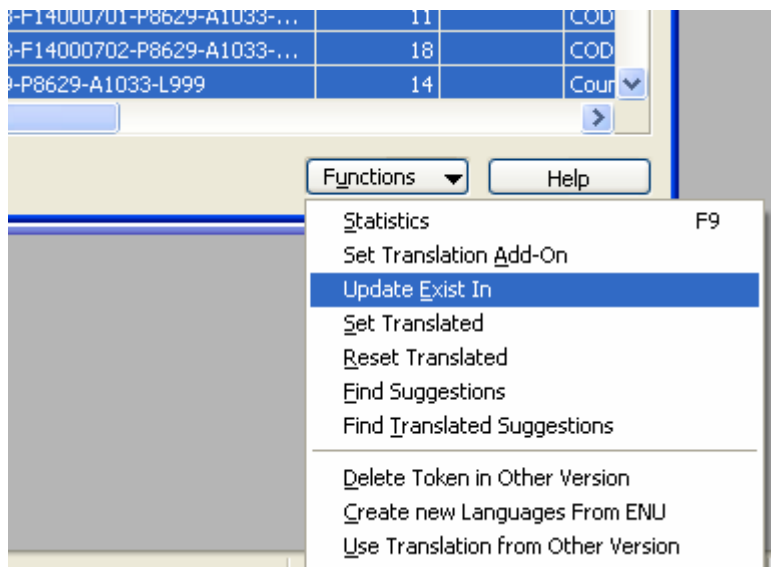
| 3-F14000701-P8629-A1033-... | 11 | | COD |
|---|---|---|---|
| 3-F14000702-P8629-A1033-... | 18 | | COD |
| 9-P8629-A1033-L999 | 14 | | Coun |

Functions
Help

Statistics F9
Set Translation Add-On
Update Exist In
Set Translated
Reset Translated
Find Suggestions
Find Translated Suggestions
Delete Token in Other Version
Create new Languages From ENU
Use Translation from Other Version